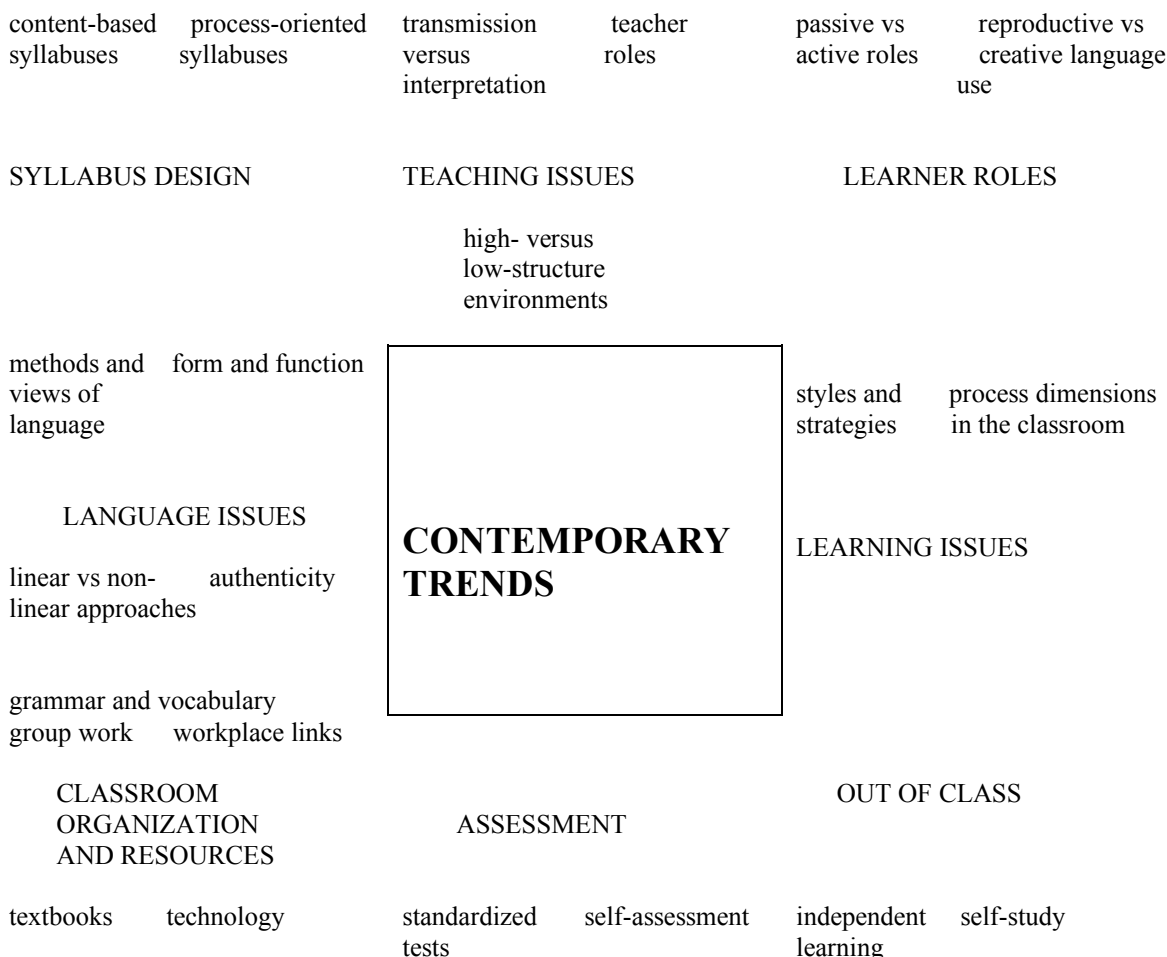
content-based syllabuses

process-oriented syllabuses

transmission versus interpretation

teacher roles

passive vs active roles

reproductive vs creative language use

SYLLABUS DESIGN

TEACHING ISSUES

LEARNER ROLES

high- versus low-structure environments

methods and views of language

form and function

styles and strategies

process dimensions in the classroom

LANGUAGE ISSUES

**CONTEMPORARY TRENDS**

LEARNING ISSUES

linear vs nonlinear approaches

authenticity

grammar and vocabulary

group work

workplace links

CLASSROOM ORGANIZATION AND RESOURCES

ASSESSMENT

OUT OF CLASS

textbooks

technology

standardized tests

self-assessment

independent learning

self-study